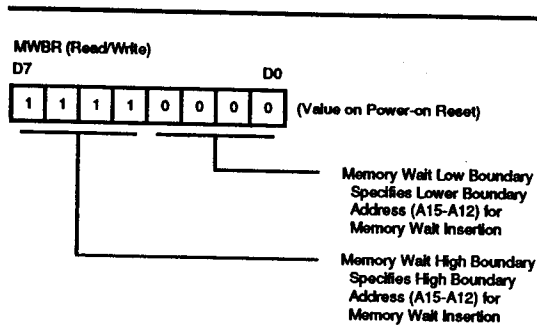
MWBR (Read/Write)

D7 D0

| 1 | 1 | 1 | 1 | 0 | 0 | 0 | 0 |
|---|---|---|---|---|---|---|---|

(Value on Power-on Reset)

Memory Wait Low Boundary Specifies Lower Boundary Address (A15-A12) for Memory Wait Insertion

Memory Wait High Boundary Specifies High Boundary Address (A15-A12) for Memory Wait Insertion